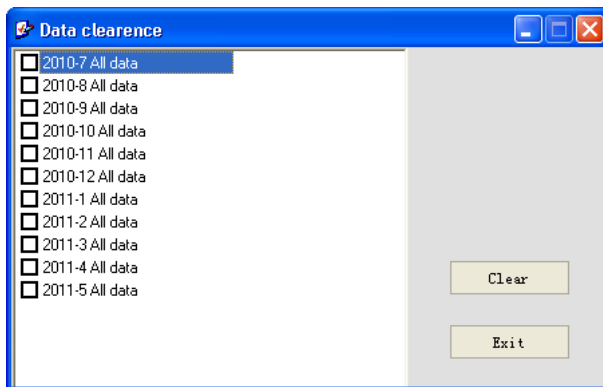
Data clearence

2010-7 All data
2010-8 All data
2010-9 All data
2010-10 All data
2010-11 All data
2010-12 All data
2011-1 All data
2011-2 All data
2011-3 All data
2011-4 All data
2011-5 All data

Clear

Exit